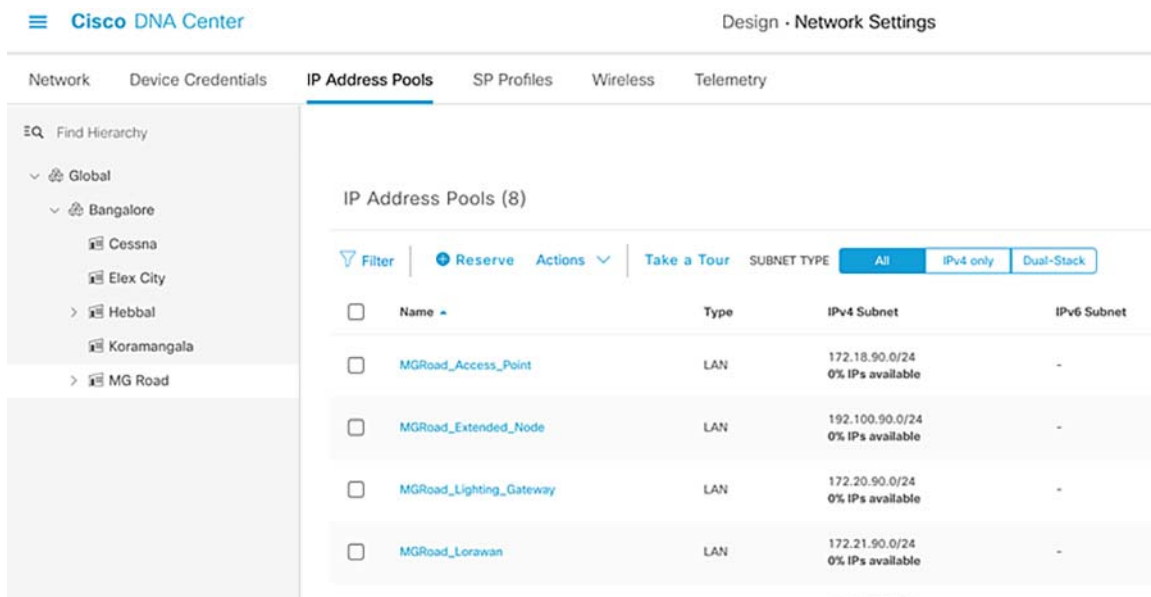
Cisco DNA Center

Design · Network Settings

Network | Device Credentials | IP Address Pools | SP Profiles | Wireless | Telemetry

Find Hierarchy

Global
Bangalore
Cessna
Elex City
Hebbal
Koramangala
MG Road

IP Address Pools (8)

Filter | Reserve | Actions | Take a Tour | SUBNET TYPE | All | IPv4 only | Dual-Stack

| | Name | Type | IPv4 Subnet | IPv6 Subnet |
|---|---|---|---|---|
| | MGRoad_Access_Point | LAN | 172.18.90.0/24 0% IPs available | - |
| | MGRoad_Extended_Node | LAN | 192.100.90.0/24 0% IPs available | - |
| | MGRoad_Lighting_Gateway | LAN | 172.20.90.0/24 0% IPs available | - |
| | MGRoad_Lorawan | LAN | 172.21.90.0/24 0% IPs available | - |